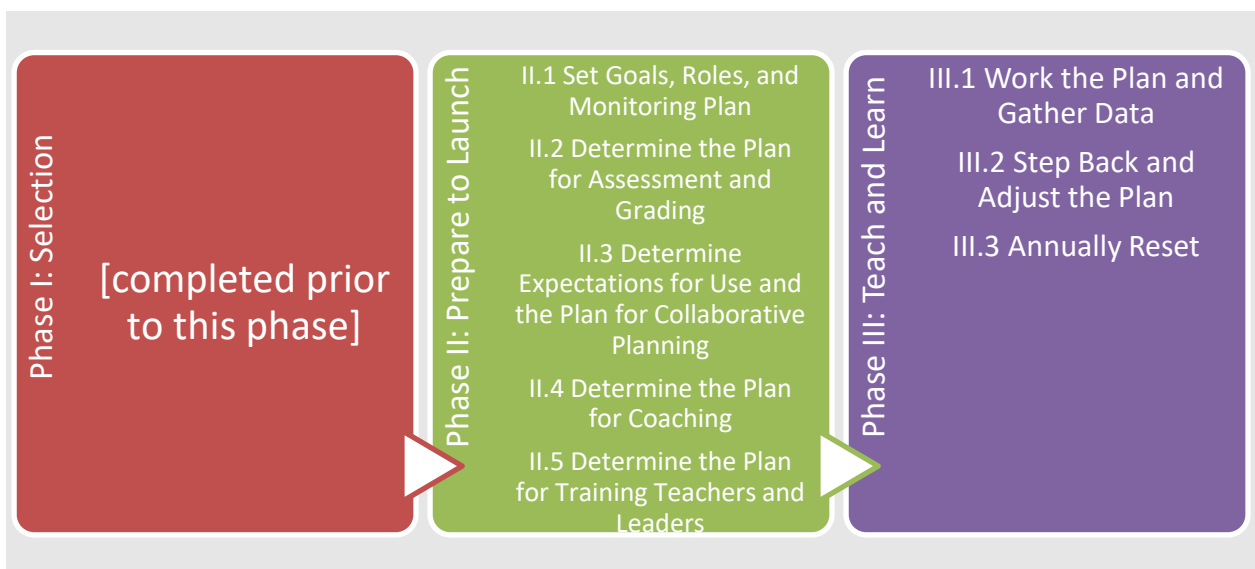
Phase I: Selection

[completed prior to this phase]

Phase II: Prepare to Launch

II.1 Set Goals, Roles, and Monitoring Plan

II.2 Determine the Plan for Assessment and Grading

II.3 Determine Expectations for Use and the Plan for Collaborative Planning

II.4 Determine the Plan for Coaching

II.5 Determine the Plan for Training Teachers and Leaders

Phase III: Teach and Learn

III.1 Work the Plan and Gather Data

III.2 Step Back and Adjust the Plan

III.3 Annually Reset